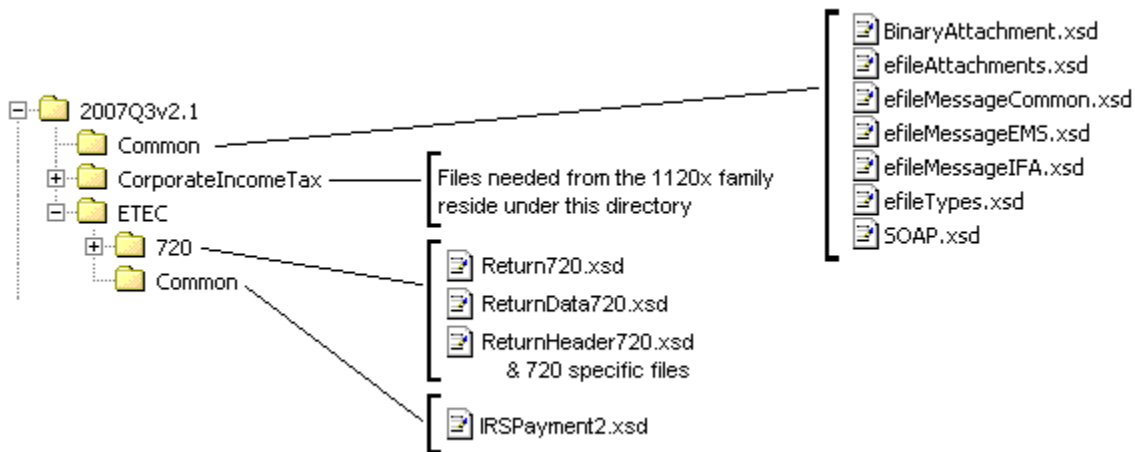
2007Q3v2.1
Common
CorporateIncomeTax
ETEC
720
Common

BinaryAttachment.xsd
efileAttachments.xsd
efileMessageCommon.xsd
efileMessageEMS.xsd
efileMessageIFA.xsd
efileTypes.xsd
SOAP.xsd

Files needed from the 1120x family reside under this directory

Return720.xsd
ReturnData720.xsd
ReturnHeader720.xsd & 720 specific files

IRSPayment2.xsd